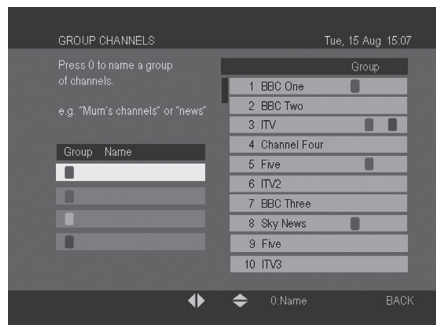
GROUP CHANNELS

Tue, 15 Aug 15:07

Press 0 to name a group of channels.

e.g. "Mum's channels" or "news"

Group Name

| | Group |
|---|---|
| 1 BBC One | |
| 2 BBC Two | |
| 3 ITV | |
| 4 Channel Four | |
| 5 Five | |
| 6 ITV2 | |
| 7 BBC Three | |
| 8 Sky News | |
| 9 Five | |
| 10 ITV3 | |

0:Name

BACK